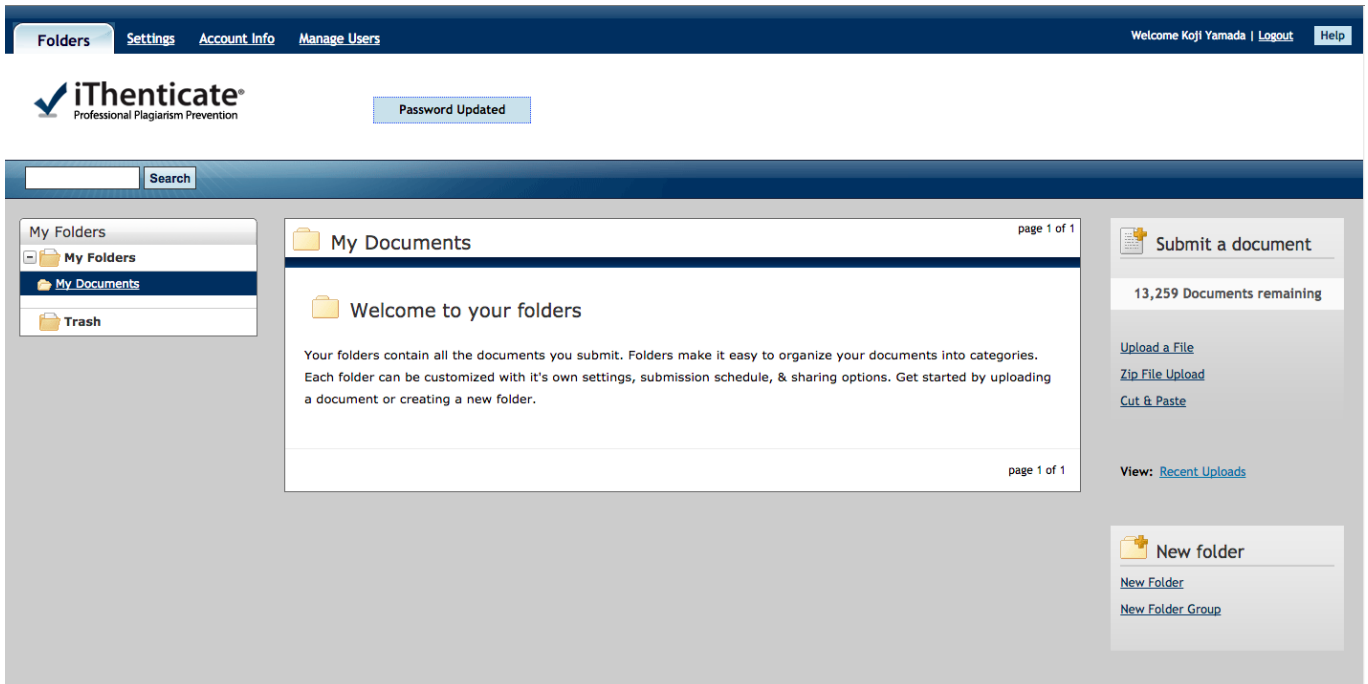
Folders Settings Account Info Manage Users

Welcome Koji Yamada | Logout Help

iThenticate®
Professional Plagiarism Prevention

Password Updated

Search

My Folders
My Folders
My Documents
Trash

My Documents

page 1 of 1

Welcome to your folders

Your folders contain all the documents you submit. Folders make it easy to organize your documents into categories. Each folder can be customized with it's own settings, submission schedule, & sharing options. Get started by uploading a document or creating a new folder.

page 1 of 1

Submit a document

13,259 Documents remaining

Upload a File
Zip File Upload
Cut & Paste

View: Recent Uploads

New folder
New Folder
New Folder Group